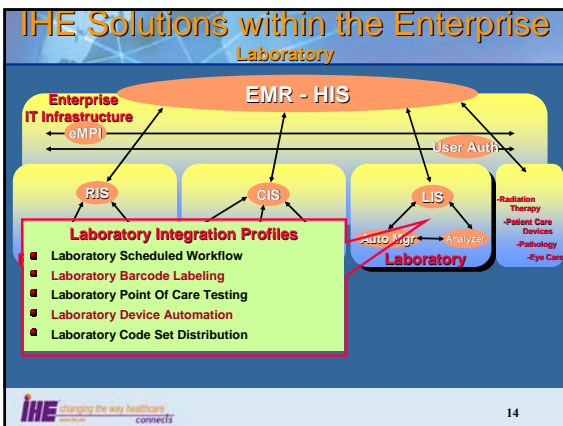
IHE Solutions within the Enterprise

Laboratory

EMR - HIS

Enterprise IT Infrastructure

eMPI

User Auth

RIS

CIS

LIS

Auto Mgr

Analyzer

Laboratory

-Radiation Therapy
-Patient Care Devices
-Pathology
-Eye Care

Laboratory Integration Profiles

- Laboratory Scheduled Workflow
- Laboratory Barcode Labeling
- Laboratory Point Of Care Testing
- Laboratory Device Automation
- Laboratory Code Set Distribution

IHE changing the way healthcare connects

14